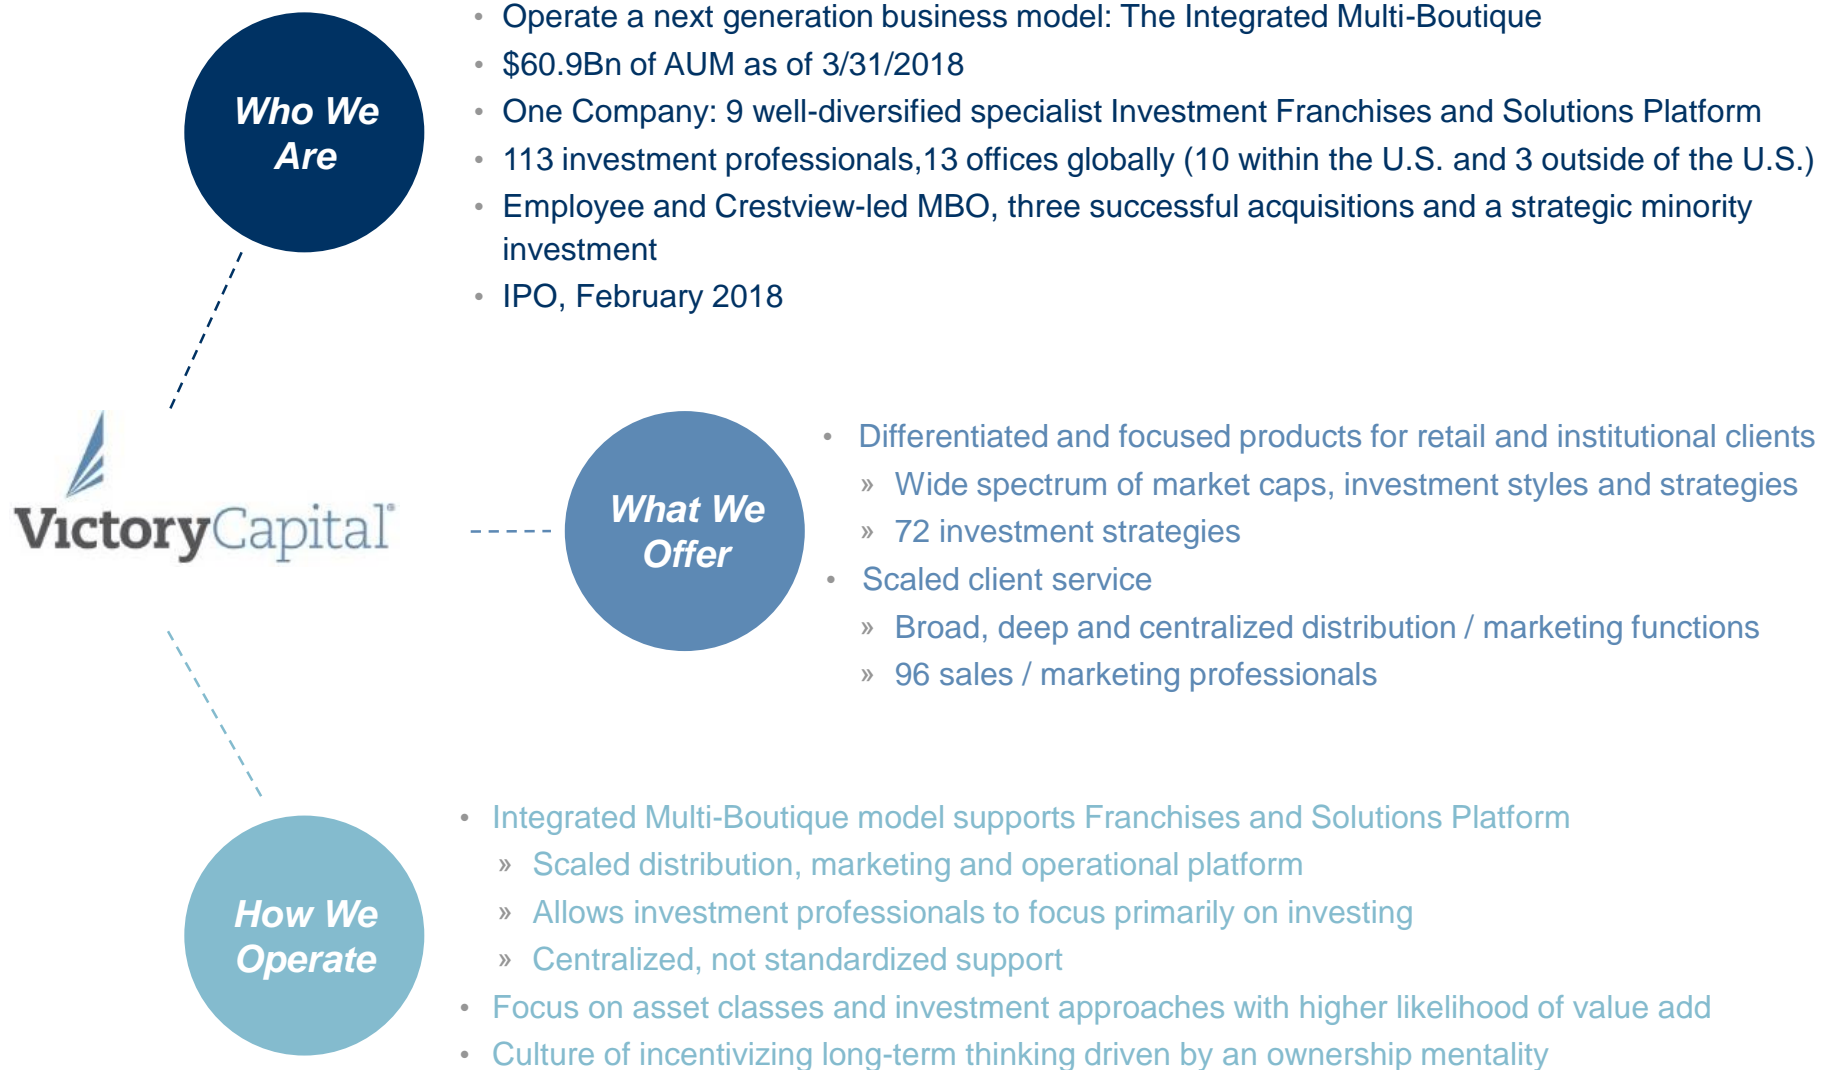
Who We Are

• Operate a next generation business model: The Integrated Multi-Boutique
• \$60.9Bn of AUM as of 3/31/2018
• One Company: 9 well-diversified specialist Investment Franchises and Solutions Platform
• 113 investment professionals,13 offices globally (10 within the U.S. and 3 outside of the U.S.)
• Employee and Crestview-led MBO, three successful acquisitions and a strategic minority investment
• IPO, February 2018

VictoryCapital®

What We Offer

• Differentiated and focused products for retail and institutional clients
» Wide spectrum of market caps, investment styles and strategies
» 72 investment strategies
• Scaled client service
» Broad, deep and centralized distribution / marketing functions
» 96 sales / marketing professionals

How We Operate

• Integrated Multi-Boutique model supports Franchises and Solutions Platform
» Scaled distribution, marketing and operational platform
» Allows investment professionals to focus primarily on investing
» Centralized, not standardized support
• Focus on asset classes and investment approaches with higher likelihood of value add
• Culture of incentivizing long-term thinking driven by an ownership mentality